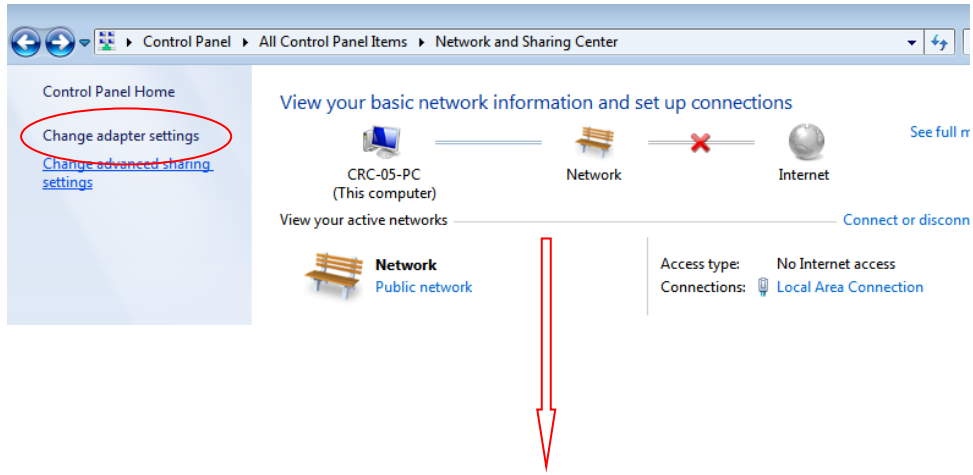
Control Panel ▸ All Control Panel Items ▸ Network and Sharing Center

Control Panel Home

Change adapter settings

Change advanced sharing settings

View your basic network information and set up connections

See full m

CRC-05-PC
(This computer)

Network

Internet

View your active networks

Connect or disconn

Network
Public network

Access type: No Internet access
Connections: Local Area Connection